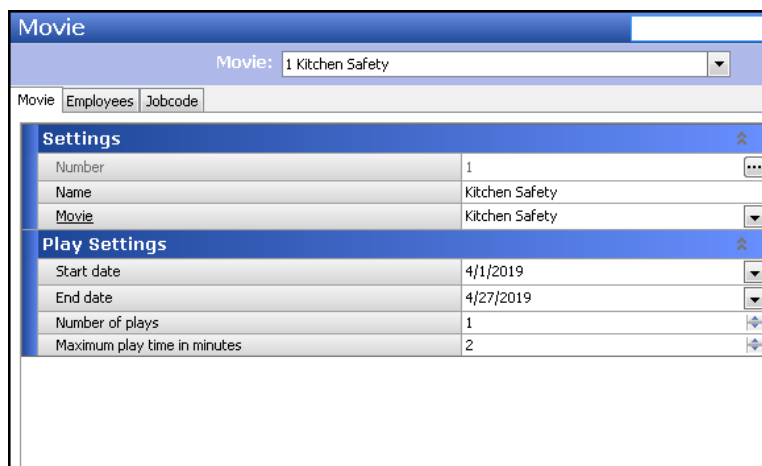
Movie

Movie: 1 Kitchen Safety

Movie | Employees | Jobcode

Settings

| | |
|---|---|
| Number | 1 |
| Name | Kitchen Safety |
| Movie | Kitchen Safety |

Play Settings

| | |
|---|---|
| Start date | 4/1/2019 |
| End date | 4/27/2019 |
| Number of plays | 1 |
| Maximum play time in minutes | 2 |